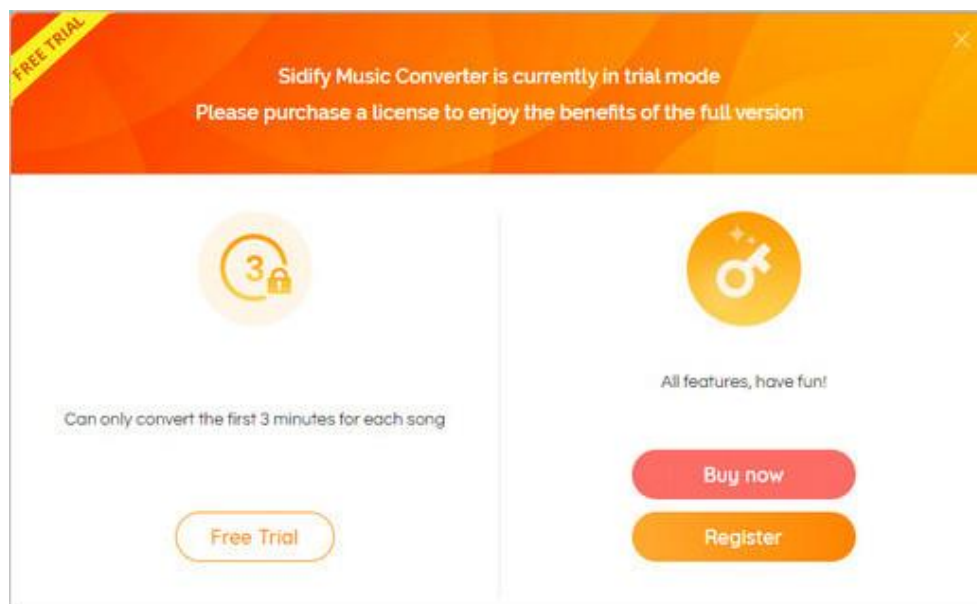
FREE TRIAL

Sidify Music Converter is currently in trial mode
Please purchase a license to enjoy the benefits of the full version

3

Can only convert the first 3 minutes for each song

Free Trial

All features, have fun!

Buy now

Register